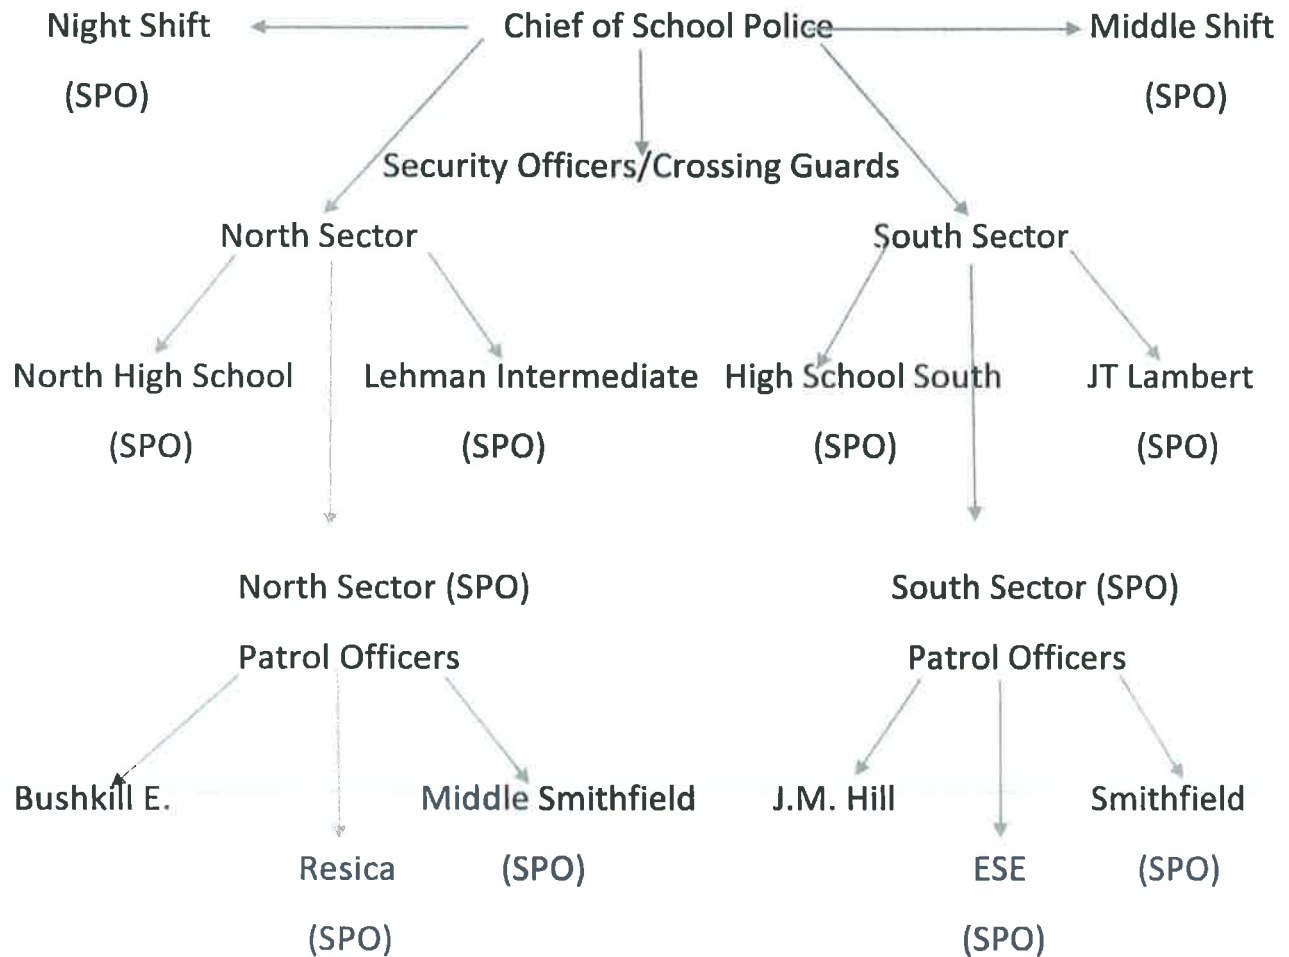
Night Shift

(SPO)

Chief of School Police

Middle Shift

(SPO)

Security Officers/Crossing Guards

North Sector

South Sector

North High School

(SPO)

Lehman Intermediate

(SPO)

High School South

(SPO)

JT Lambert

(SPO)

North Sector (SPO)

Patrol Officers

South Sector (SPO)

Patrol Officers

Bushkill E.

Resica

(SPO)

Middle Smithfield

(SPO)

J.M. Hill

ESE

(SPO)

Smithfield

(SPO)